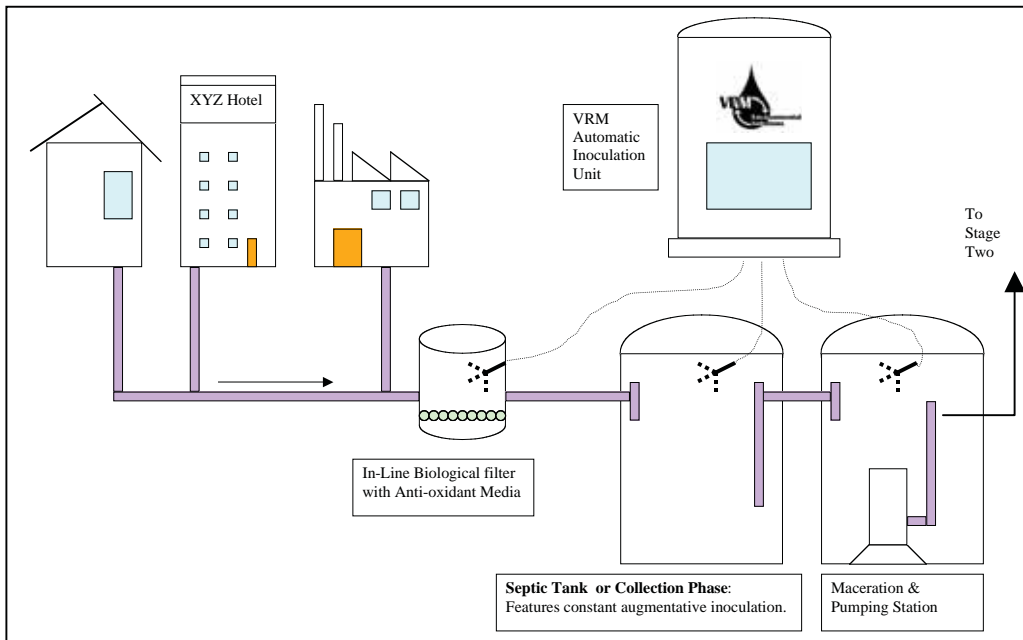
XYZ Hotel

VRM Automatic Inoculation Unit

VRM

To Stage Two

In-Line Biological filter with Anti-oxidant Media

**Septic Tank or Collection Phase**: Features constant augmentative inoculation.

Maceration & Pumping Station